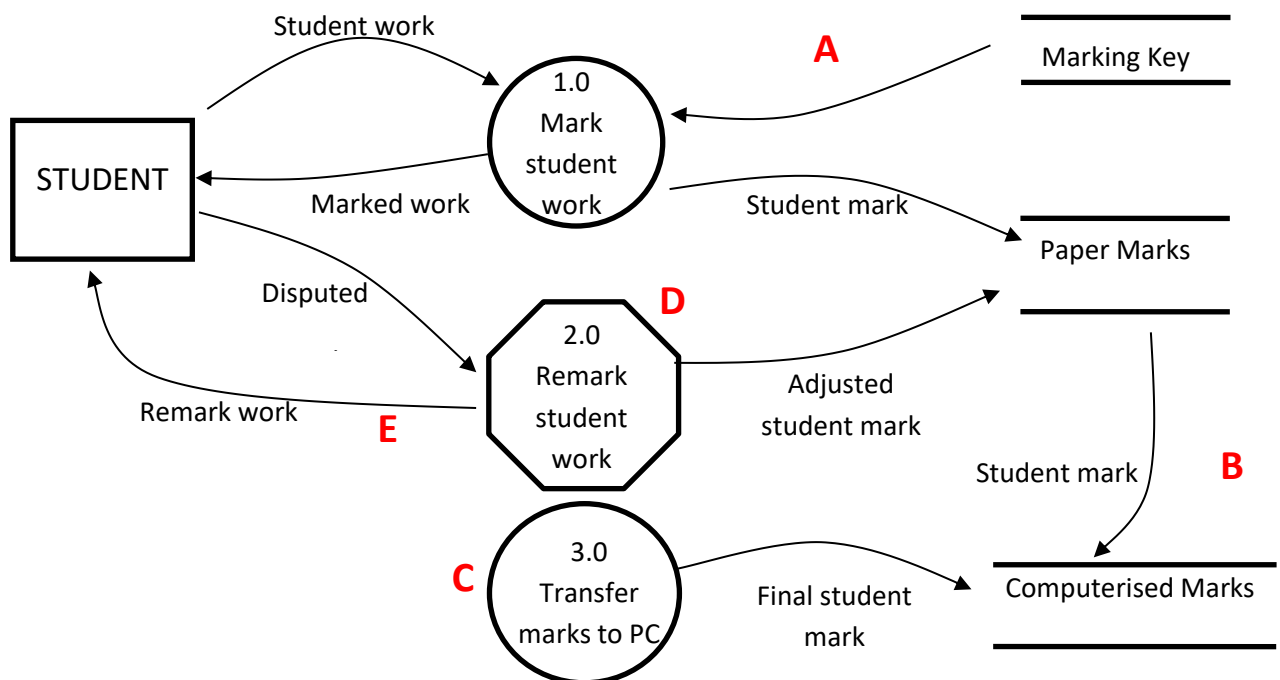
Student work

A

Marking Key

1.0
Mark
student
work

STUDENT

Marked work

Student mark

Paper Marks

Disputed

D

2.0
Remark
student
work

Adjusted
student mark

Remark work

E

Student mark

B

C

3.0
Transfer
marks to PC

Final student
mark

Computerised Marks